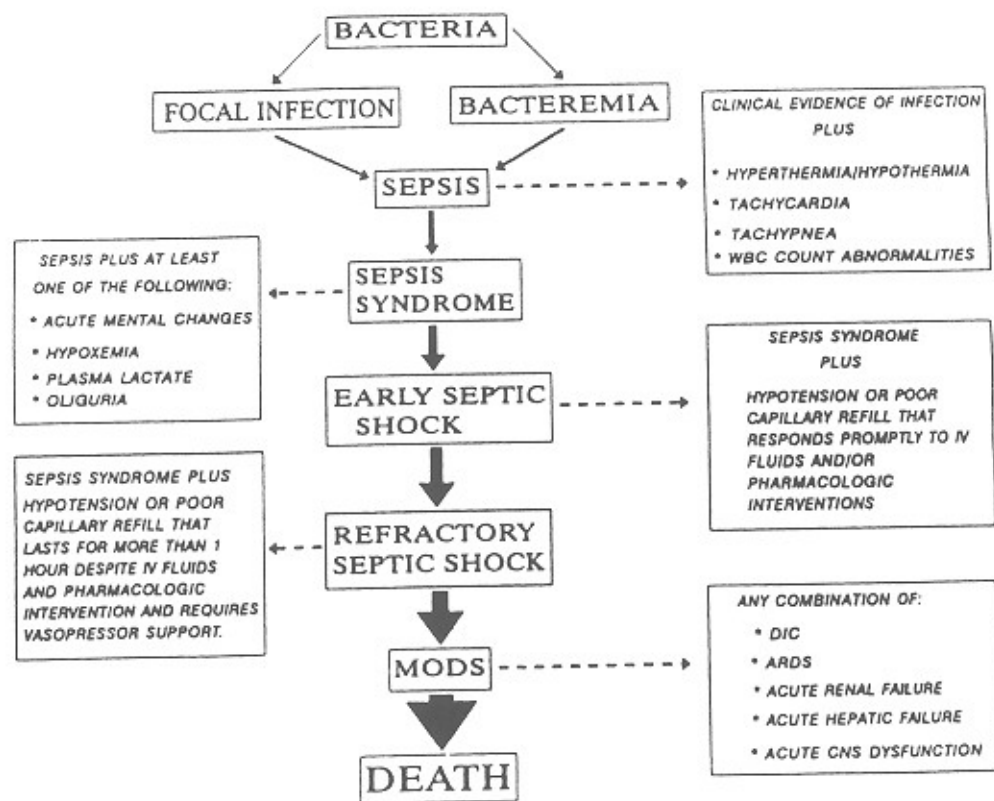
BACTERIA

FOCAL INFECTION

BACTEREMIA

CLINICAL EVIDENCE OF INFECTION
PLUS
• HYPERTHERMIA/HYPOTHERMIA
• TACHYCARDIA
• TACHYPNEA
• WBC COUNT ABNORMALITIES

SEPSIS

SEPSIS PLUS AT LEAST ONE OF THE FOLLOWING:
• ACUTE MENTAL CHANGES
• HYPOXEMIA
• PLASMA LACTATE
• OLIGURIA

SEPSIS SYNDROME

EARLY SEPTIC SHOCK

SEPSIS SYNDROME
PLUS
HYPOTENSION OR POOR CAPILLARY REFILL THAT RESPONDS PROMPTLY TO IV FLUIDS AND/OR PHARMACOLOGIC INTERVENTIONS

SEPSIS SYNDROME PLUS HYPOTENSION OR POOR CAPILLARY REFILL THAT LASTS FOR MORE THAN 1 HOUR DESPITE IV FLUIDS AND PHARMACOLOGIC INTERVENTION AND REQUIRES VASOPRESSOR SUPPORT.

REFRACTORY SEPTIC SHOCK

ANY COMBINATION OF:
• DIC
• ARDS
• ACUTE RENAL FAILURE
• ACUTE HEPATIC FAILURE
• ACUTE CNS DYSFUNCTION

MODS

DEATH